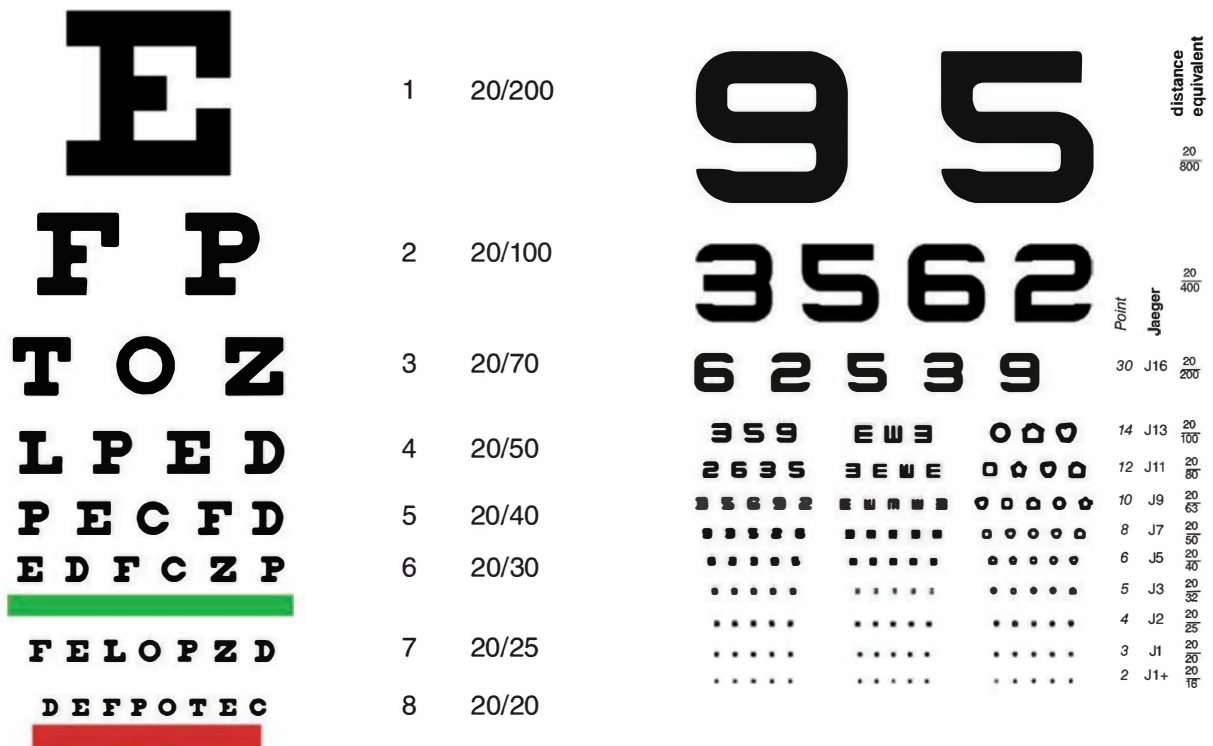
E

1 20/200

F P

2 20/100

T O Z

3 20/70

L P E D

4 20/50

P E C F D

5 20/40

E D F C Z P

6 20/30

F E L O P Z D

7 20/25

D E F P O T E C

8 20/20

9 5

distance equivalent

$\frac{20}{800}$

3 5 6 2

$\frac{20}{400}$

Point Jaeger

6 2 5 3 9

30 J16 $\frac{20}{200}$

3 5 9 E W E

14 J13 $\frac{20}{100}$

2 6 3 5 E E W E

12 J11 $\frac{20}{80}$

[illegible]

10 J9 $\frac{20}{63}$

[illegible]

8 J7 $\frac{20}{50}$

6 J5 $\frac{20}{40}$

5 J3 $\frac{20}{32}$

4 J2 $\frac{20}{25}$

3 J1 $\frac{20}{20}$

2 J1+ $\frac{20}{16}$